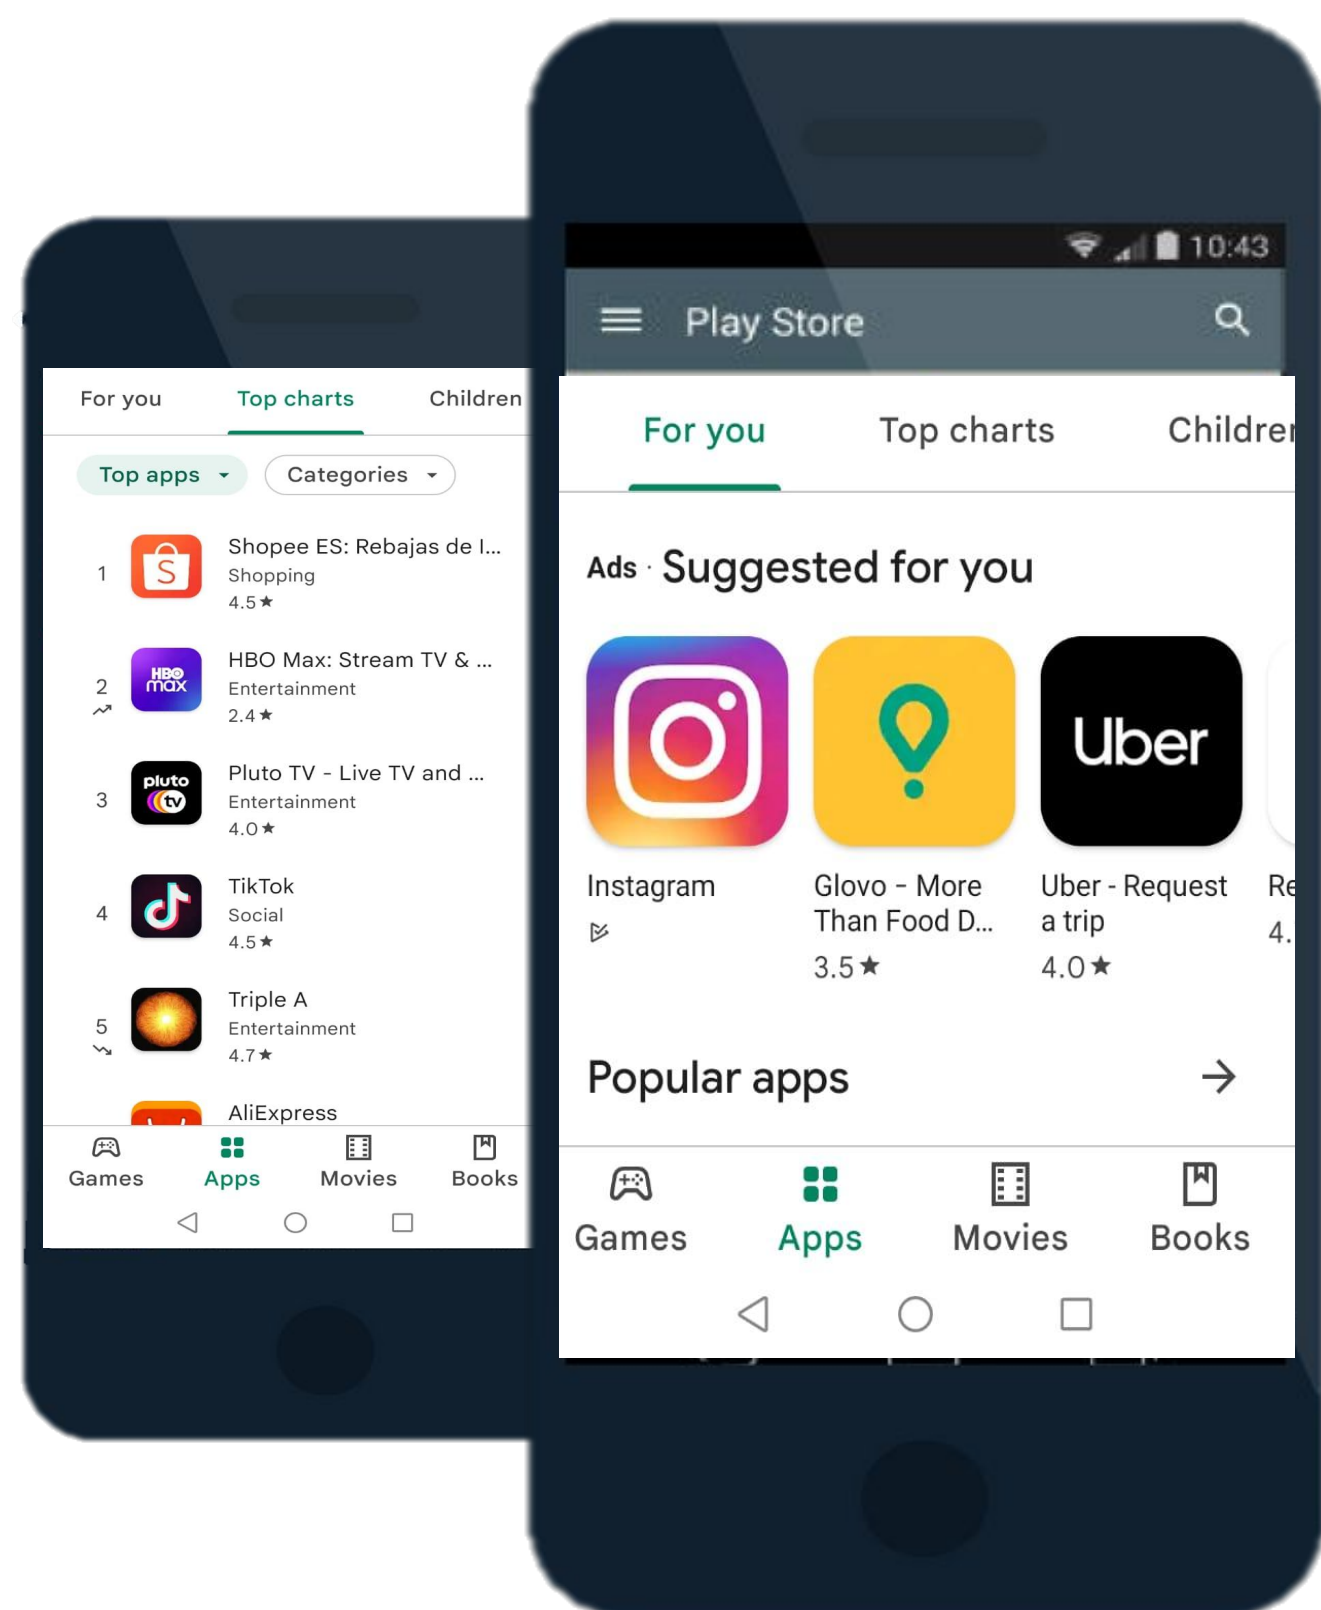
For you Top charts Children

Top apps Categories

1 Shopee ES: Rebajas de l...
Shopping
4.5★

2 HBO Max: Stream TV & ...
Entertainment
2.4★

3 Pluto TV - Live TV and ...
Entertainment
4.0★

4 TikTok
Social
4.5★

5 Triple A
Entertainment
4.7★

AliExpress

Games Apps Movies Books

10:43

Play Store

For you Top charts Childre

Ads · Suggested for you

Instagram

Glovo - More Than Food D...
3.5★

Uber - Request a trip
4.0★

Re
4.

Popular apps

Games Apps Movies Books